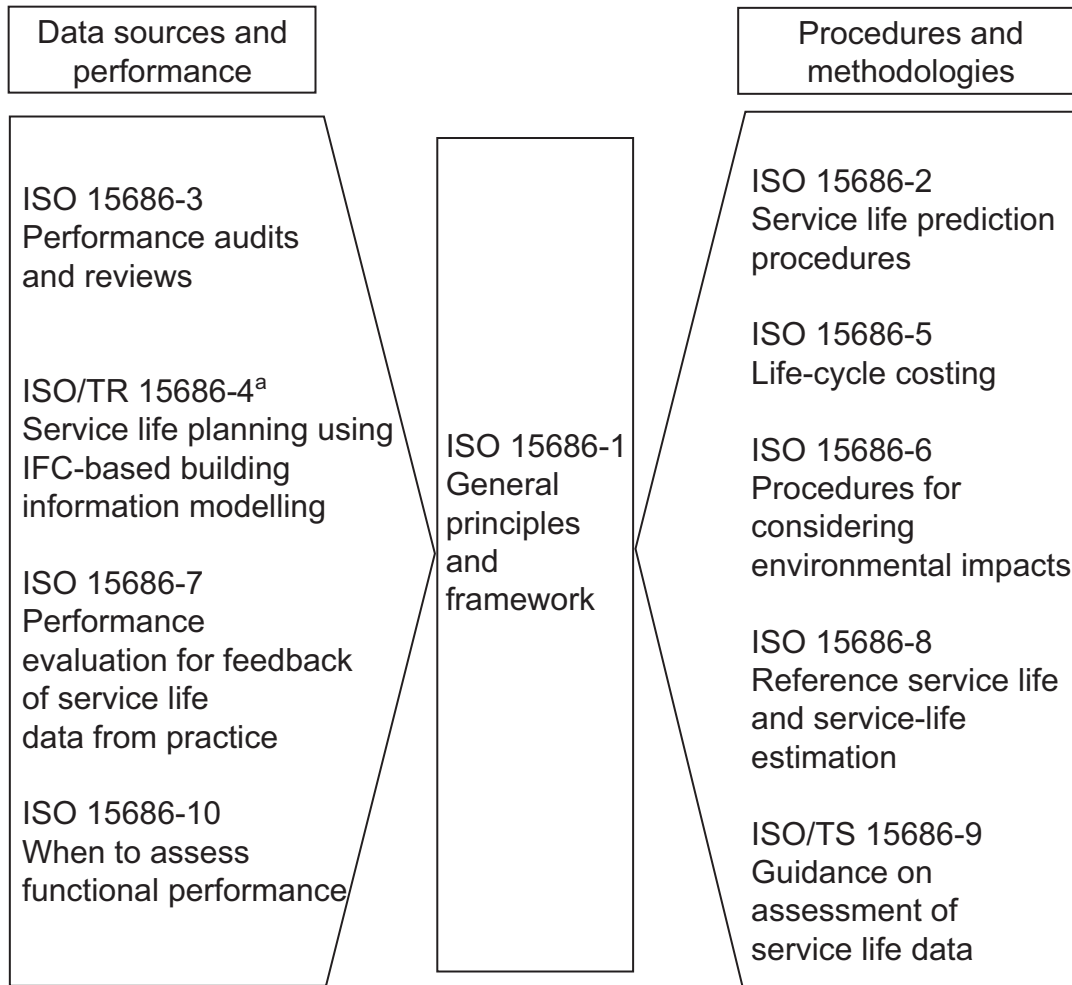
Data sources and performance

ISO 15686-3
Performance audits and reviews

ISO/TR 15686-4$^{a}$
Service life planning using IFC-based building information modelling

ISO 15686-7
Performance evaluation for feedback of service life data from practice

ISO 15686-10
When to assess functional performance

ISO 15686-1
General principles and framework

Procedures and methodologies

ISO 15686-2
Service life prediction procedures

ISO 15686-5
Life-cycle costing

ISO 15686-6
Procedures for considering environmental impacts

ISO 15686-8
Reference service life and service-life estimation

ISO/TS 15686-9
Guidance on assessment of service life data